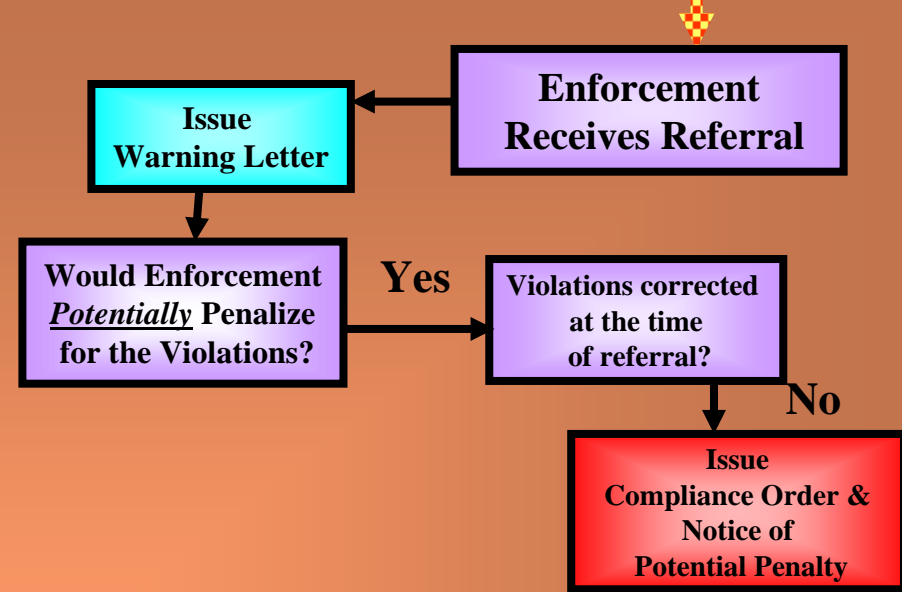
Enforcement Receives Referral

Issue Warning Letter

Would Enforcement *Potentially* Penalize for the Violations?

Yes

Violations corrected at the time of referral?

No

Issue Compliance Order & Notice of Potential Penalty